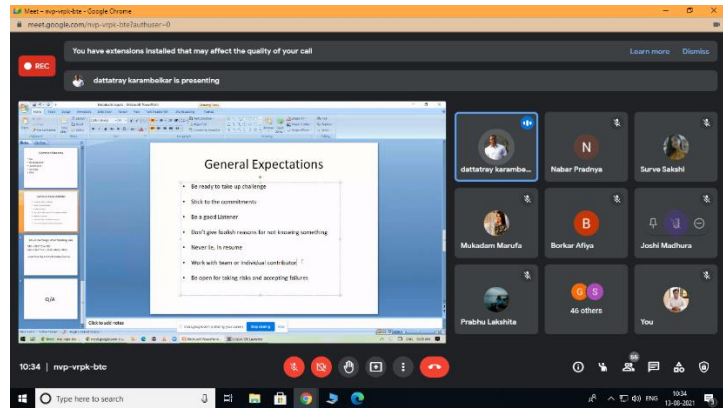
Meet - nvp-vrpk-btc - Google Chrome
meet.google.com/nvp-vrpk-btc?authuser=0

You have extensions installed that may affect the quality of your call
Learn more
Dismiss

REC

dattatray karambelkar is presenting

General Expectations

• Be ready to take up challenge
• Stick to the commitments
• Be a good Listener
• Don't give foolish reasons for not knowing something
• Never lie, in resume
• Work with team or individual contributor
• Be open for taking risks and accepting failures

Q/A

Click to add notes

Stop sharing

dattatray karambe...
N
Naber Pradnya
Surve Sakshi
Mukadam Marufa
B
Borkar Afiya
Joshi Madhura
Prabhu Lakshita
G S
46 others
You

10:34 | nvp-vrpk-btc

Type here to search

ENG
10:34
13-08-2021